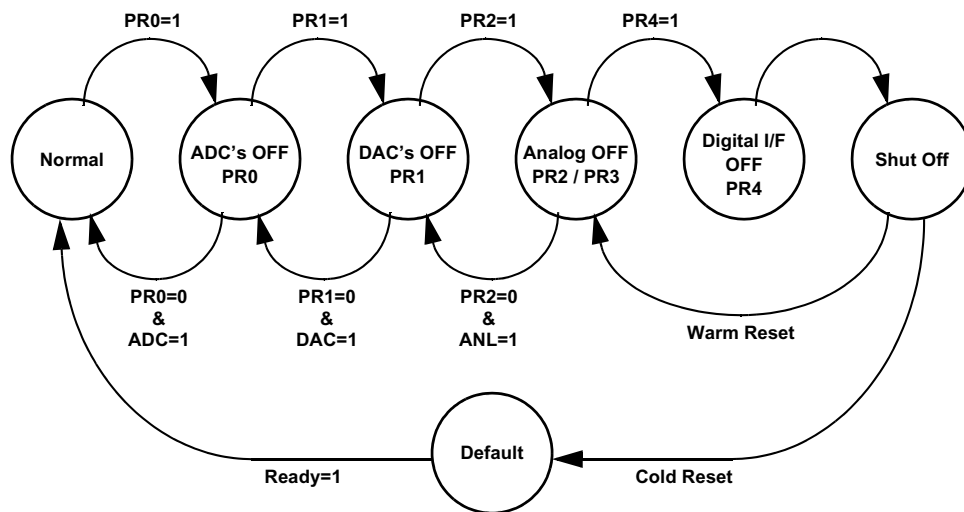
PR0=1

PR1=1

PR2=1

PR4=1

Normal

ADC's OFF
PR0

DAC's OFF
PR1

Analog OFF
PR2 / PR3

Digital I/F
OFF
PR4

Shut Off

PR0=0
&
ADC=1

PR1=0
&
DAC=1

PR2=0
&
ANL=1

Warm Reset

Default

Ready=1

Cold Reset